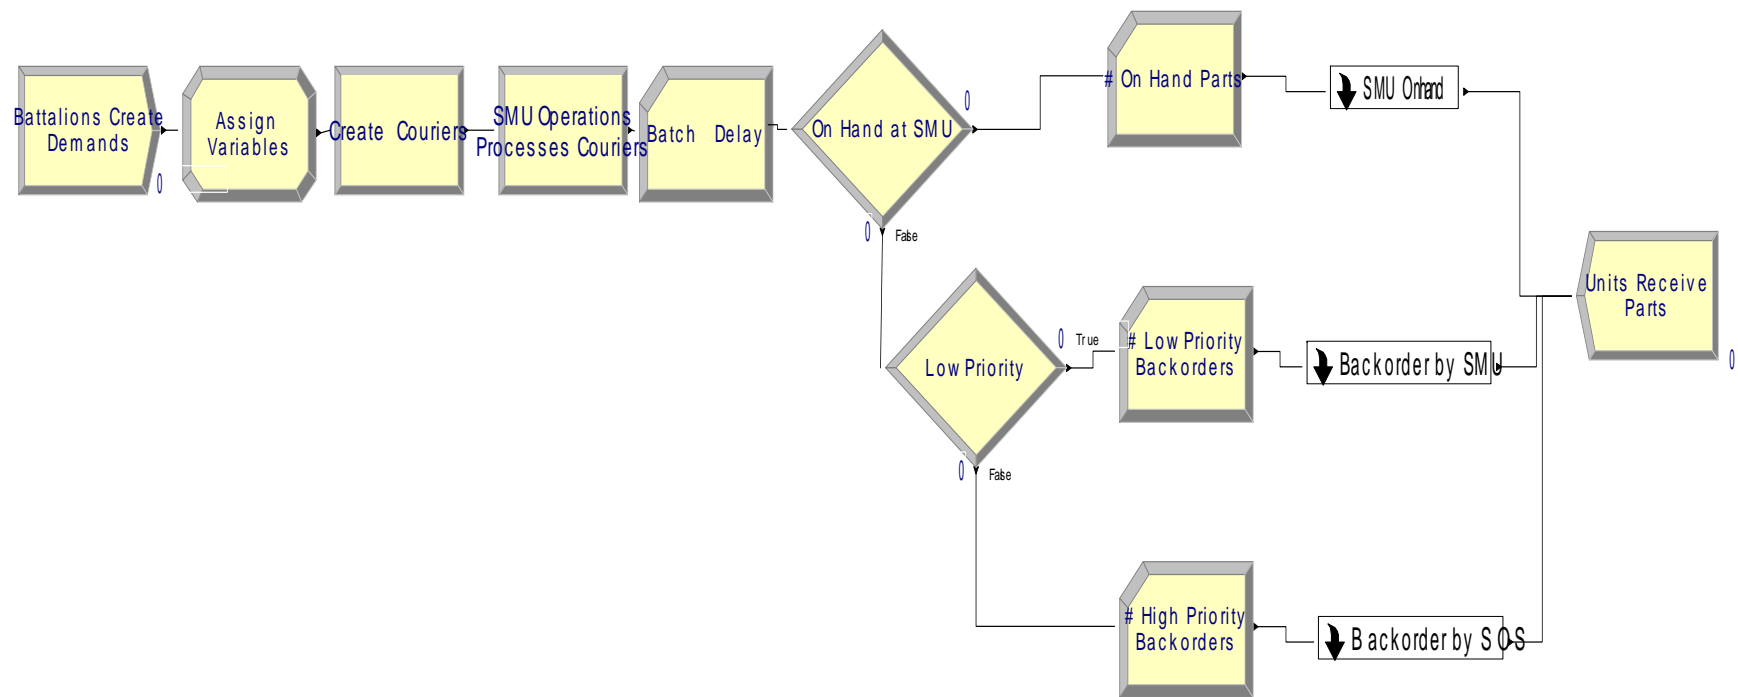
Battalions Create Demands

0

Assign Variables

Create Couriers

SMU Operations Processes Couriers

Batch Delay

On Hand at SMU

0

0

False

# On Hand Parts

SMU Onhand

Low Priority

0

True

0

False

# Low Priority Backorders

Backorder by SMU

# High Priority Backorders

Backorder by SOS

Units Receive Parts

0